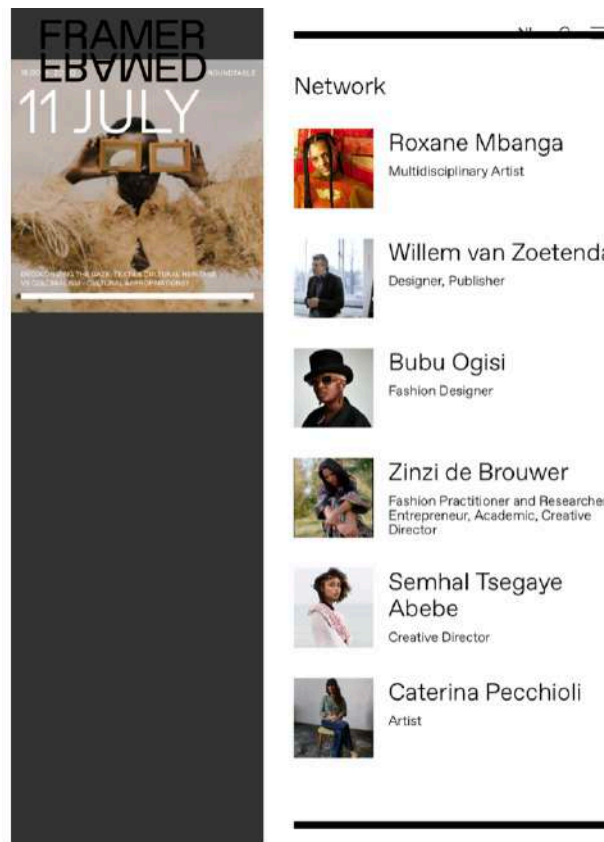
FRAMER FRAMED

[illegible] ROUNDTABLE

11 JULY

DECOLONISING THE GAZE: TEXTILE CULTURAL HERITAGE VS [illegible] CULTURAL APPROPRIATION?

NL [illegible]

Network

Roxane Mbanga
Multidisciplinary Artist

Willem van Zoetenda
Designer, Publisher

Bubu Ogisi
Fashion Designer

Zinzi de Brouwer
Fashion Practitioner and Researche Entrepreneur, Academic, Creative Director

Semhal Tsegaye Abebe
Creative Director

Caterina Pecchioli
Artist